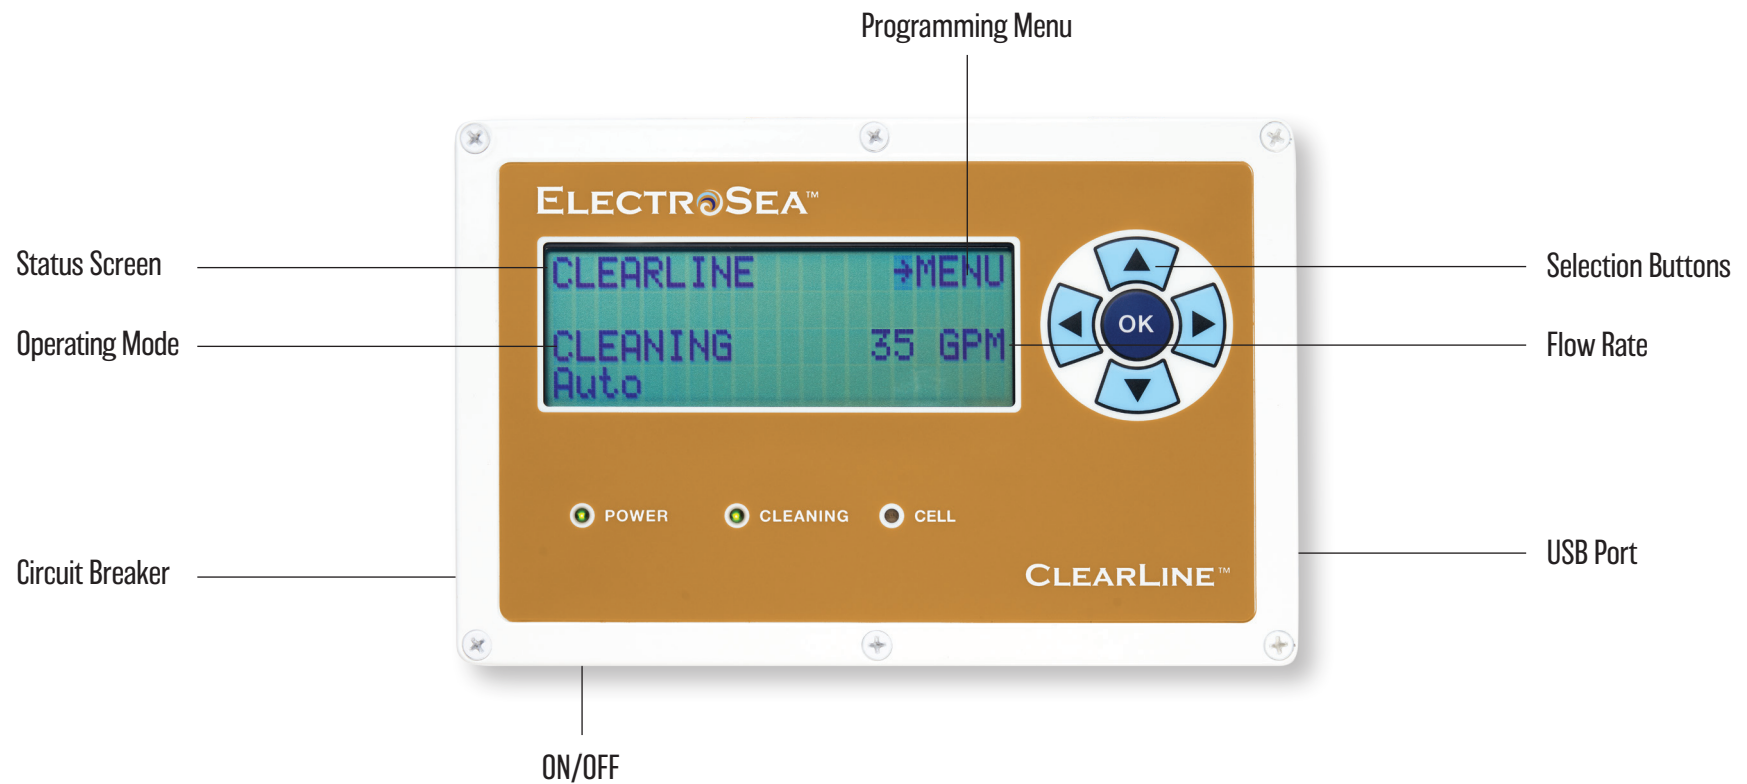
Programming Menu

ELECTROSEA™

Status Screen

CLEARLINE →MENU

Operating Mode

CLEANING 35 GPM
Auto

Selection Buttons

OK

Flow Rate

POWER CLEANING CELL

CLEARLINE™

Circuit Breaker

USB Port

ON/OFF